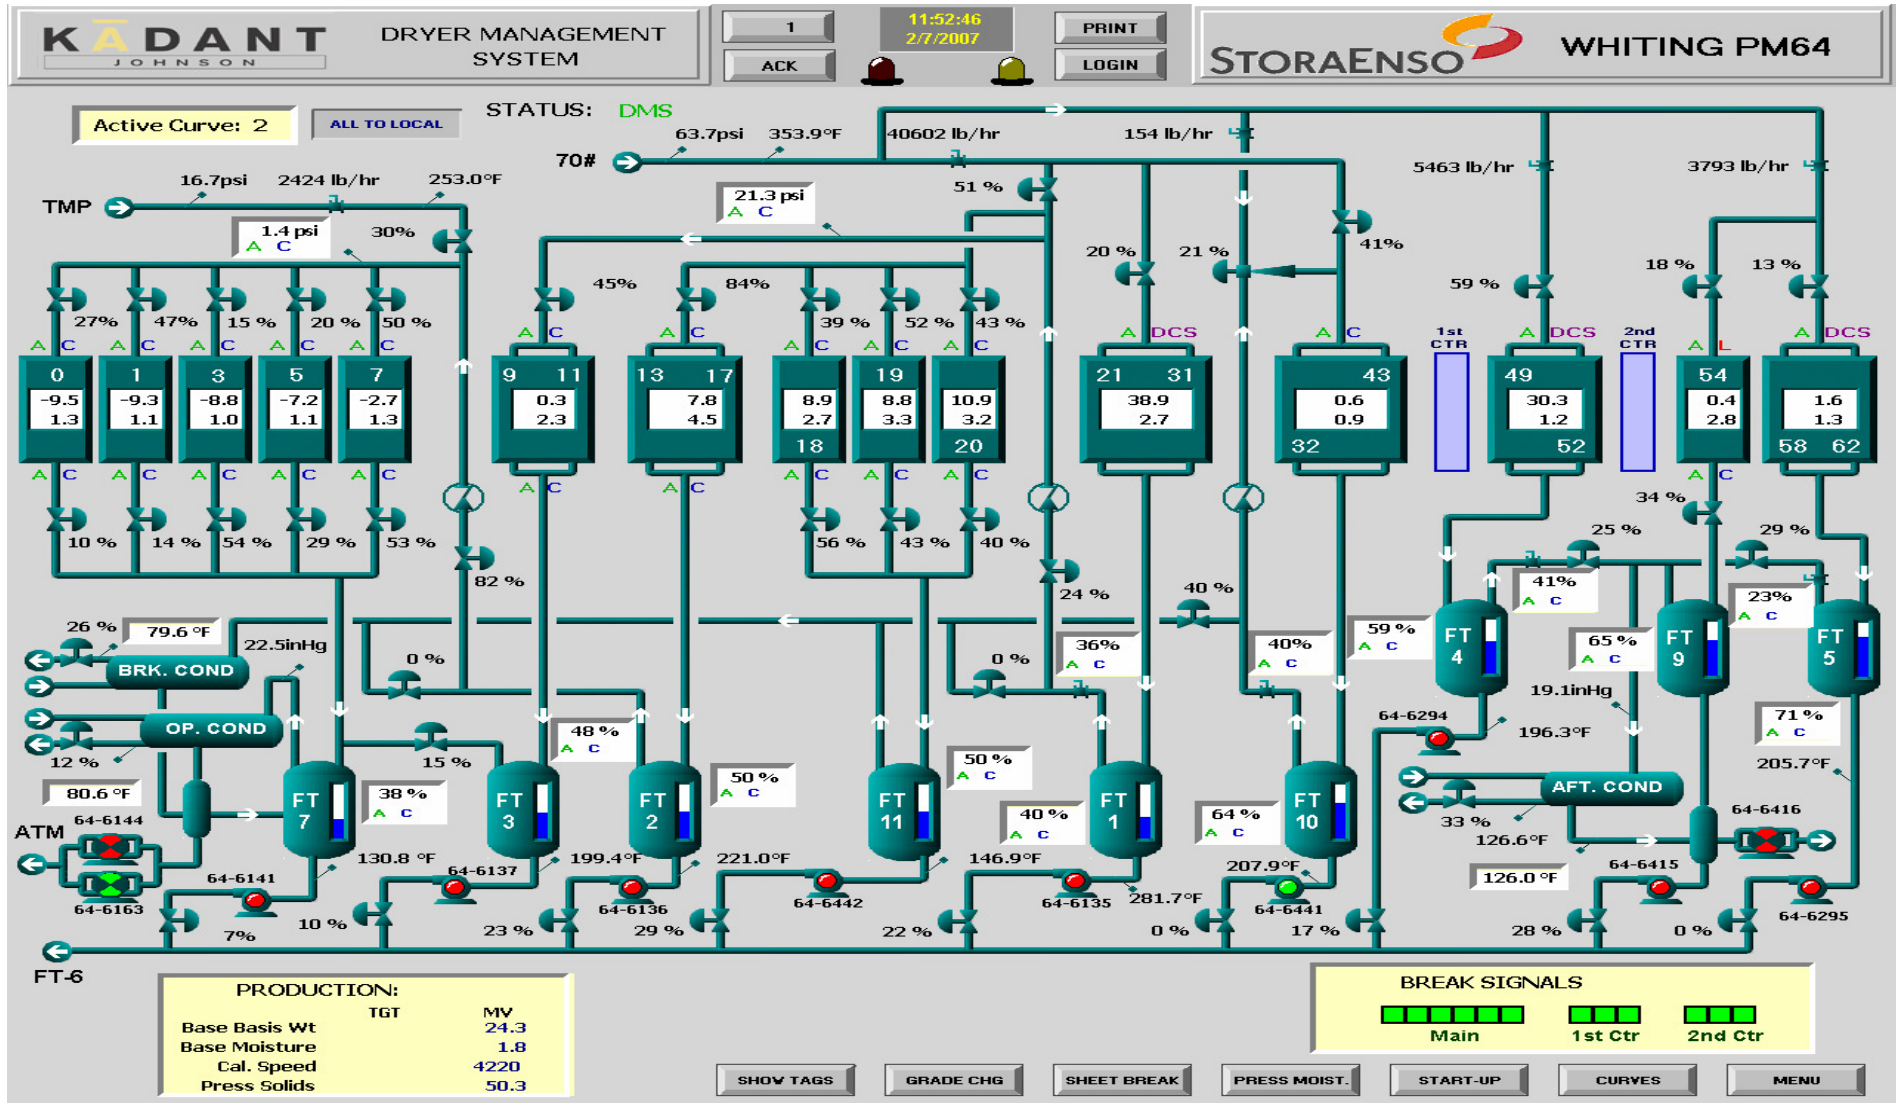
KADANT JOHNSON

DRYER MANAGEMENT SYSTEM

1

ACK

11:52:46
2/7/2007

PRINT

LOGIN

STORAENSO

WHITING PM64

Active Curve: 2

ALL TO LOCAL

STATUS: DMS

63.7psi 353.9°F 40602 lb/hr 154 lb/hr

70#

5463 lb/hr 3793 lb/hr

16.7psi 2424 lb/hr 253.0°F

TMP

21.3 psi A C

51 %

1.4 psi A C

30%

20 % 21 % 41%

59 % 18 % 13 %

45% 84%

27% 47% 15 % 20 % 50 %

39 % 52 % 43 %

A C A C A C A C A C A C A C A C A C A C A DCS A C 1st CTR A DCS 2nd CTR A L A DCS

0 -9.5 1.3

1 -9.3 1.1

3 -8.8 1.0

5 -7.2 1.1

7 -2.7 1.3

9 11 0.3 2.3

13 17 7.8 4.5

8.9 2.7 18

19 8.8 3.3

10.9 3.2 20

21 31 38.9 2.7

43 0.6 0.9 32

49 30.3 1.2 52

54 0.4 2.8

1.6 1.3 58 62

A C A C A C A C A C A C A C A C A C A C A C

34 %

10 % 14 % 54 % 29 % 53 %

56 % 43 % 40 %

25 % 29 %

82 % 24 % 40 %

41% A C 23% A C

26 % 79.6 °F 22.5inHg

BRK. COND

0 % 0 %

36% A C 40% A C 59 % A C 65 % A C

FT 4 FT 9 FT 5

19.1inHg

OP. COND

48 % A C

64-6294 196.3°F

71 % A C

12 % 15 %

205.7°F

80.6 °F 38 % A C 50 % A C 50 % A C

AFT. COND

ATM 64-6144

FT 7 FT 3 FT 2 FT 11 FT 1 FT 10

40 % A C 64 % A C

33 % 64-6416 126.6°F

130.8 °F 199.4°F 221.0°F 146.9°F 207.9°F

64-6137

64-6163 64-6141 64-6136 64-6442 64-6135 281.7°F 64-6441

126.0 °F 64-6415 64-6295

7% 10 % 23 % 29 % 22 % 0 % 17 % 28 % 0 %

FT-6

PRODUCTION:
| | TGT | MV |
|---|---|---|
| Base Basis Wt | | 24.3 |
| Base Moisture | | 1.8 |
| Cal. Speed | | 4220 |
| Press Solids | | 50.3 |

BREAK SIGNALS
Main 1st Ctr 2nd Ctr

SHOW TAGS GRADE CHG SHEET BREAK PRESS MOIST. START-UP CURVES MENU